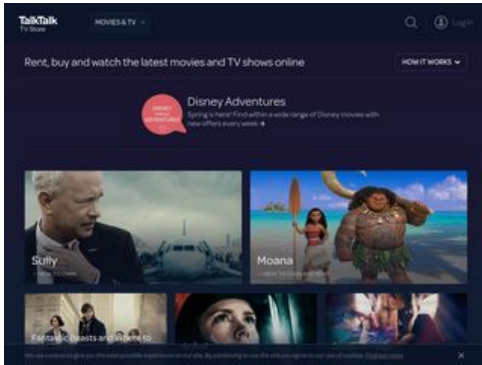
TalkTalk
TV Store

MOVIES & TV

Login

Rent, buy and watch the latest movies and TV shows online

HOW IT WORKS

DISNEY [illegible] ADVENTURES

Disney Adventures

Spring is here! Find within a wide range of Disney movies with new offers every week →

Sully
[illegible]

Moana
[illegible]

Fantastic Beasts and Where to

We use cookies to give you the best possible experience on our site. By continuing to use the site you agree to our use of cookies. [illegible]

×